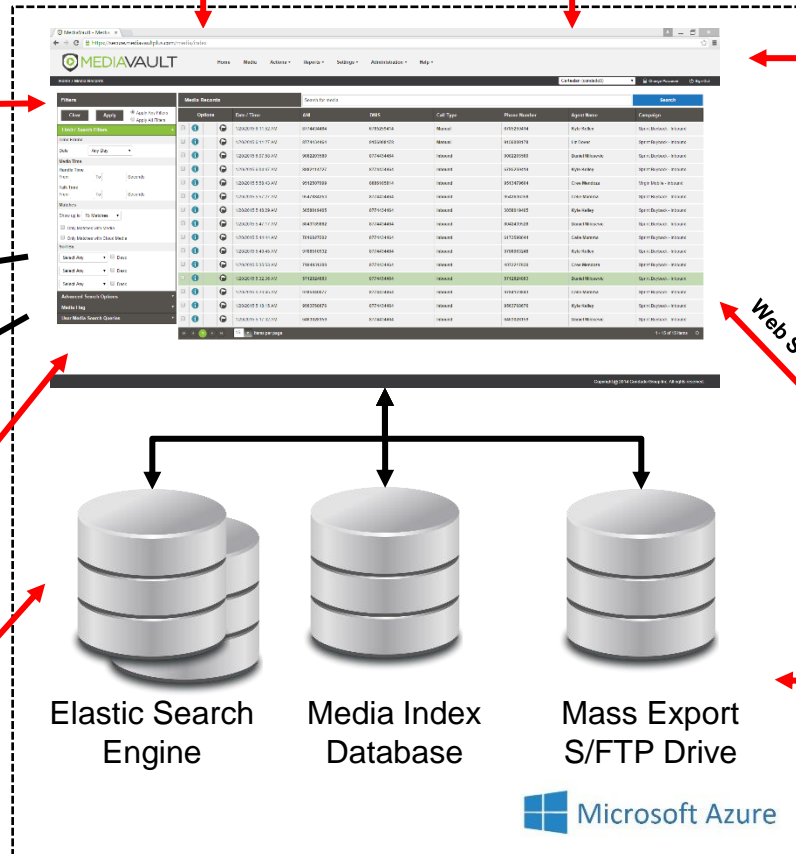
MediaVault - Media
https://secure.mediavaultplus.com/media/index
MEDIAVAULT
Home Media Actions Reports Settings Administrator Help
Filters
Clear Apply
Basic Search Filters
Date
Media Time
Show up to 15 Minutes
Only Incidents with Media
Only Incidents with Cloud Media
Search Any
Advanced Search Options
Media Flag
User Media Search Queries
Media Records
Search for media
Search

| | Options | Date / Time | ANI | DNIS | Call Type | Phone Number | Agent Name | Campaign |
|---|---|---|---|---|---|---|---|---|
| | | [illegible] | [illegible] | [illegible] | Manual | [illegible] | Kyle Kelley | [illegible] |
| | | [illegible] | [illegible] | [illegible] | Manual | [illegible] | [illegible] | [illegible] |
| | | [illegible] | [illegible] | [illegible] | Inbound | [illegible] | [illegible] | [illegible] |
| | | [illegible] | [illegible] | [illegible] | Inbound | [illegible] | Kyle Kelley | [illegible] |
| | | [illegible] | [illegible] | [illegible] | Inbound | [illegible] | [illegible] | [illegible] |
| | | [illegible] | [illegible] | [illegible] | Inbound | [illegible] | Kyle Kelley | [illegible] |

Items per page
Copyright © 2016 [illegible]. All rights reserved.
Web S
Elastic Search Engine
Media Index Database
Mass Export S/FTP Drive
Microsoft Azure